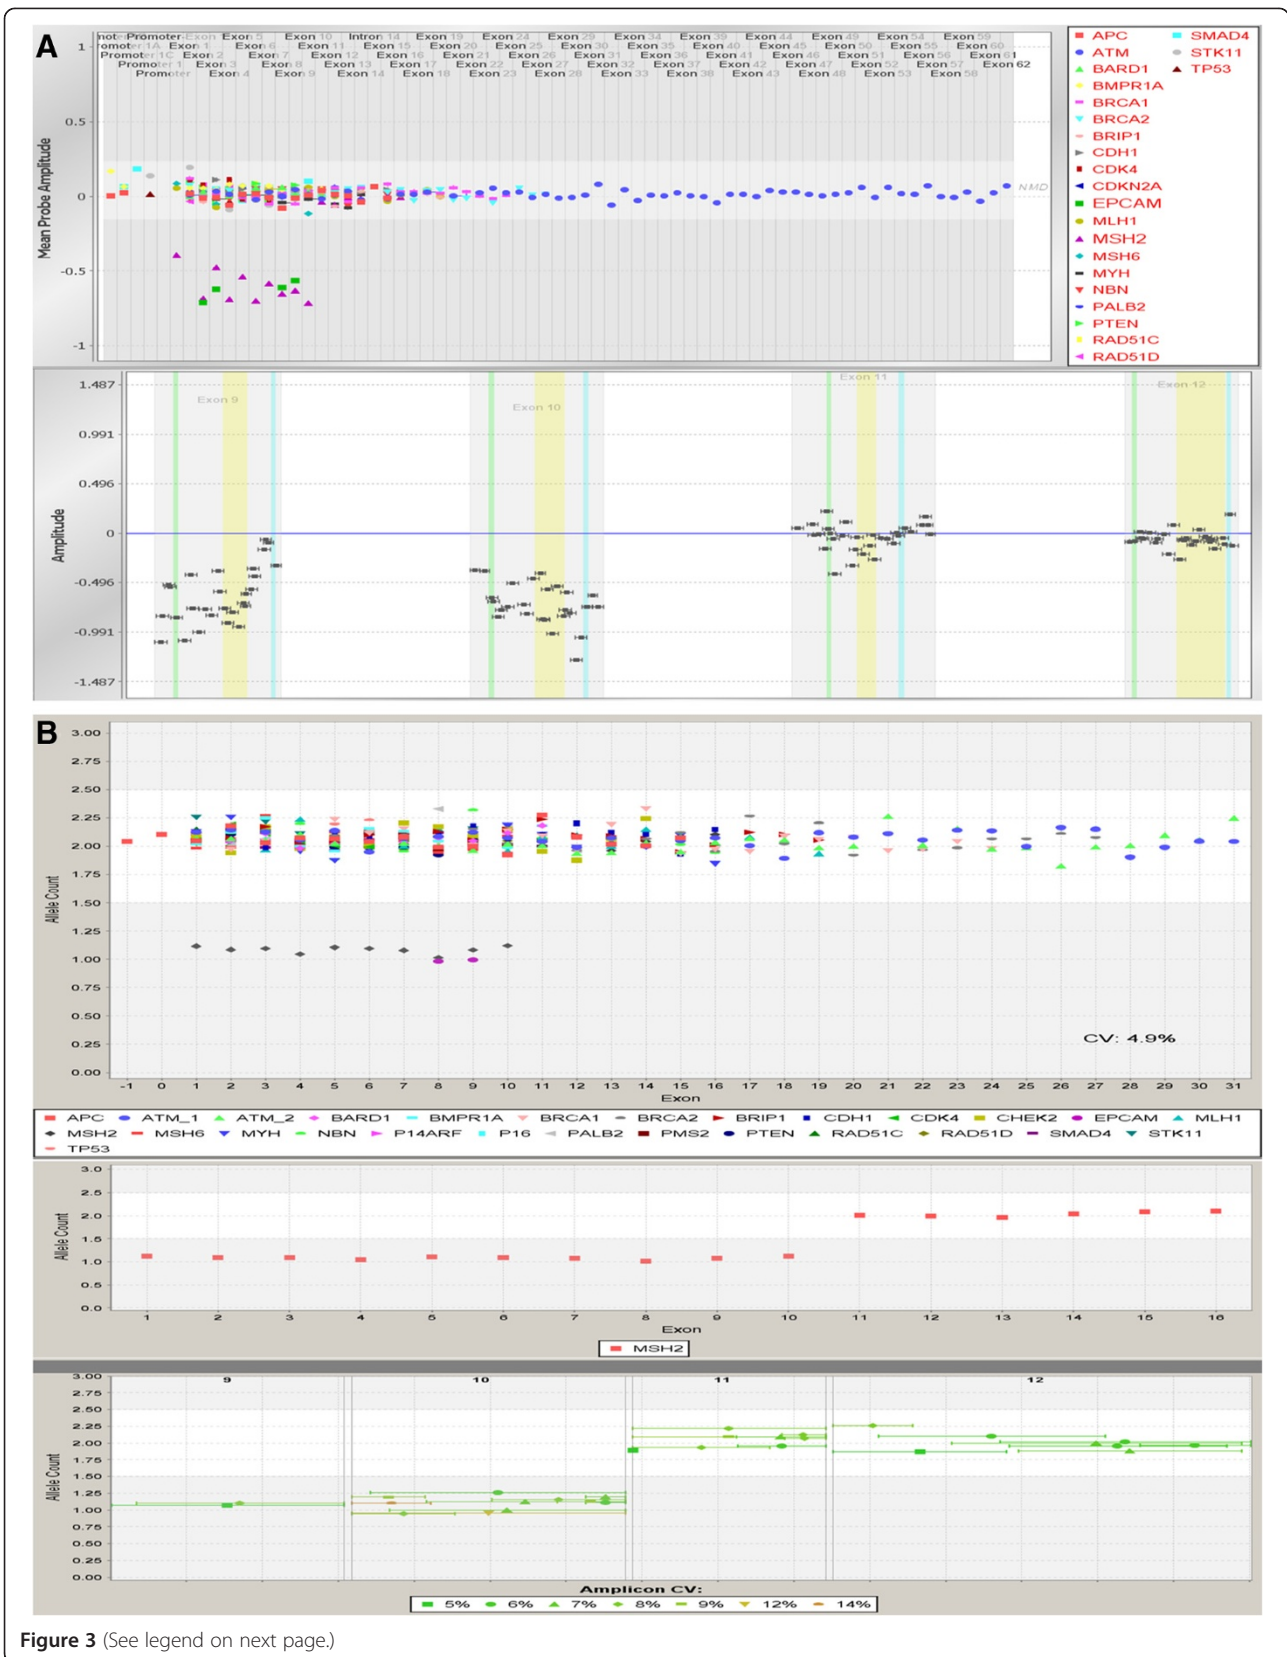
A

Promoter Exon Exon 5 Exon 10 Intron 14 Exon 19 Exon 24 Exon 29 Exon 34 Exon 39 Exon 44 Exon 49 Exon 54 Exon 59
Promoter 1A Exon 1 Exon 6 Exon 11 Exon 15 Exon 20 Exon 25 Exon 30 Exon 35 Exon 40 Exon 45 Exon 50 Exon 55 Exon 60
Promoter 1C Exon 2 Exon 7 Exon 12 Exon 16 Exon 21 Exon 26 Exon 31 Exon 36 Exon 41 Exon 46 Exon 51 Exon 56 Exon 61
Promoter 1 Exon 3 Exon 8 Exon 13 Exon 17 Exon 22 Exon 27 Exon 32 Exon 37 Exon 42 Exon 47 Exon 52 Exon 57 Exon 62
Promoter Exon 4 Exon 9 Exon 14 Exon 18 Exon 23 Exon 28 Exon 33 Exon 38 Exon 43 Exon 48 Exon 53 Exon 58

Mean Probe Amplitude
1
0.5
0
-0.5
-1
NMD

APC
ATM
BARD1
BMPR1A
BRCA1
BRCA2
BRIP1
CDH1
CDK4
CDKN2A
EPCAM
MLH1
MSH2
MSH6
MYH
NBN
PALB2
PTEN
RAD51C
RAD51D
SMAD4
STK11
TP53

Amplitude
1.487
0.991
0.496
0
-0.496
-0.991
-1.487
Exon 9
Exon 10
Exon 11
Exon 12

B

Allele Count
3.00
2.75
2.50
2.25
2.00
1.75
1.50
1.25
1.00
0.75
0.50
0.25
0.00
CV: 4.9%
-1 0 1 2 3 4 5 6 7 8 9 10 11 12 13 14 15 16 17 18 19 20 21 22 23 24 25 26 27 28 29 30 31
Exon

APC ATM_1 ATM_2 BARD1 BMPR1A BRCA1 BRCA2 BRIP1 CDH1 CDK4 CHEK2 EPCAM MLH1 MSH2 MSH6 MYH NBN P14ARF P16 PALB2 PMS2 PTEN RAD51C RAD51D SMAD4 STK11 TP53

Allele Count
3.0
2.5
2.0
1.5
1.0
0.5
0.0
1 2 3 4 5 6 7 8 9 10 11 12 13 14 15 16
Exon
MSH2

Allele Count
3.00
2.75
2.50
2.25
2.00
1.75
1.50
1.25
1.00
0.75
0.50
0.25
0.00
9
10
11
12
Amplicon CV:
5% 6% 7% 8% 9% 12% 14%

Figure 3 (See legend on next page.)